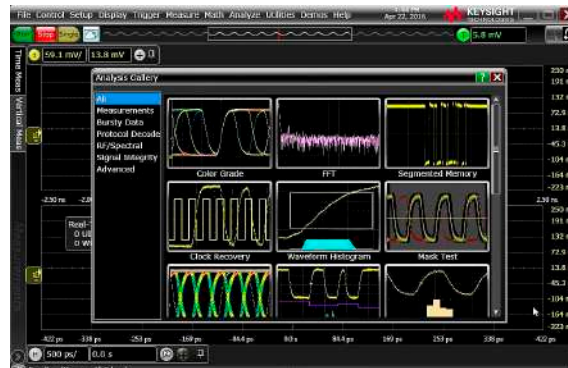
File Control Setup Display Trigger Measure Math Analyze Utilities Demos Help
Apr 22, 2016
KEYSIGHT
Run Stop Single
5.8 mV
59.1 mV/ 13.8 mV
Time Meas Vertical Meas
Analysis Gallery
All
Measurements
Bursty Data
Protocol Decode
RF/Spectral
Signal Integrity
Advanced
Color Grade
FFT
Segmented Memory
Clock Recovery
Waveform Histogram
Mask Test
Real-
0 UI
0 W
232 mV
191 mV
132 mV
72.9 mV
13.8 mV
-45.3 mV
-104 mV
-164 mV
-223 mV
-2.30 ns
2.30 ns
250 mV
191 mV
132 mV
72.9 mV
13.8 mV
-45.3 mV
-104 mV
-164 mV
-223 mV
-422 ps
-338 ps
-253 ps
-169 ps
-84.4 ps
0.0 s
84.4 ps
169 ps
253 ps
338 ps
422 ps
500 ps/
0.0 s